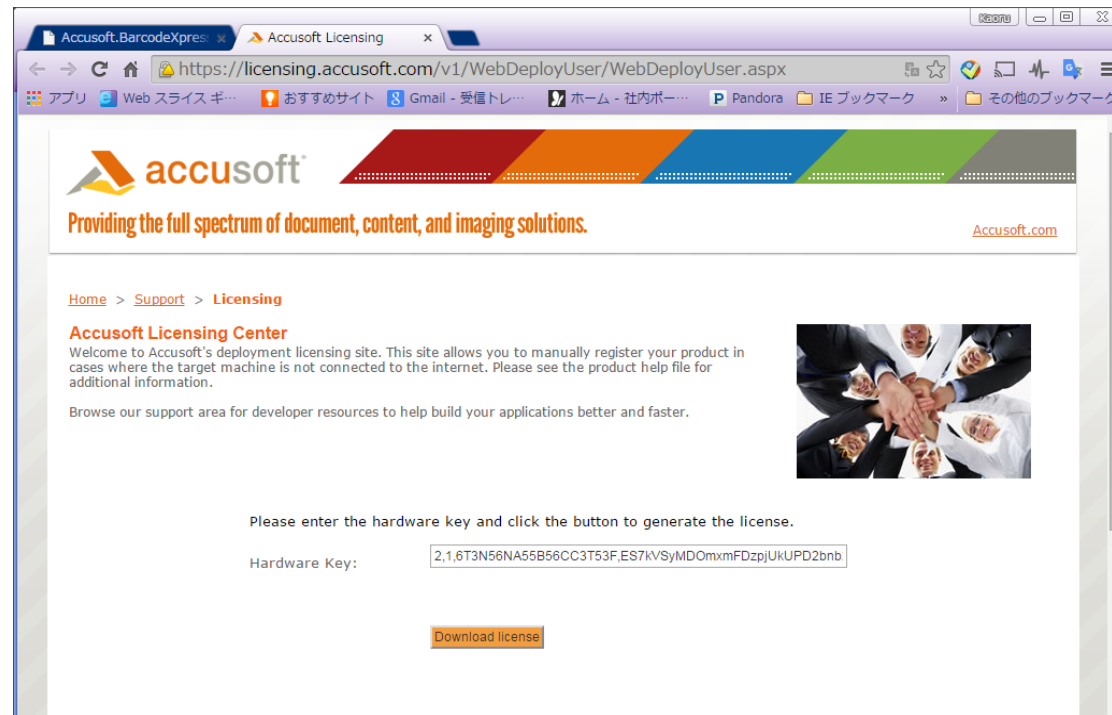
Kaoru

Accusoft.BarcodeXpres ×
Accusoft Licensing ×

https://licensing.accusoft.com/v1/WebDeployUser/WebDeployUser.aspx

アプリ
Web スライス ギ…
おすすめサイト
Gmail - 受信トレ…
ホーム - 社内ポー…
Pandora
IE ブックマーク
»
その他のブックマーク

accusoft

Providing the full spectrum of document, content, and imaging solutions.

Accusoft.com

Home > Support > Licensing

Accusoft Licensing Center

Welcome to Accusoft's deployment licensing site. This site allows you to manually register your product in cases where the target machine is not connected to the internet. Please see the product help file for additional information.

Browse our support area for developer resources to help build your applications better and faster.

Please enter the hardware key and click the button to generate the license.

Hardware Key:
2,1,6T3N56NA55B56CC3T53F,ES7kVSyMDOmxmFDzpjUkUPD2bnb

Download license